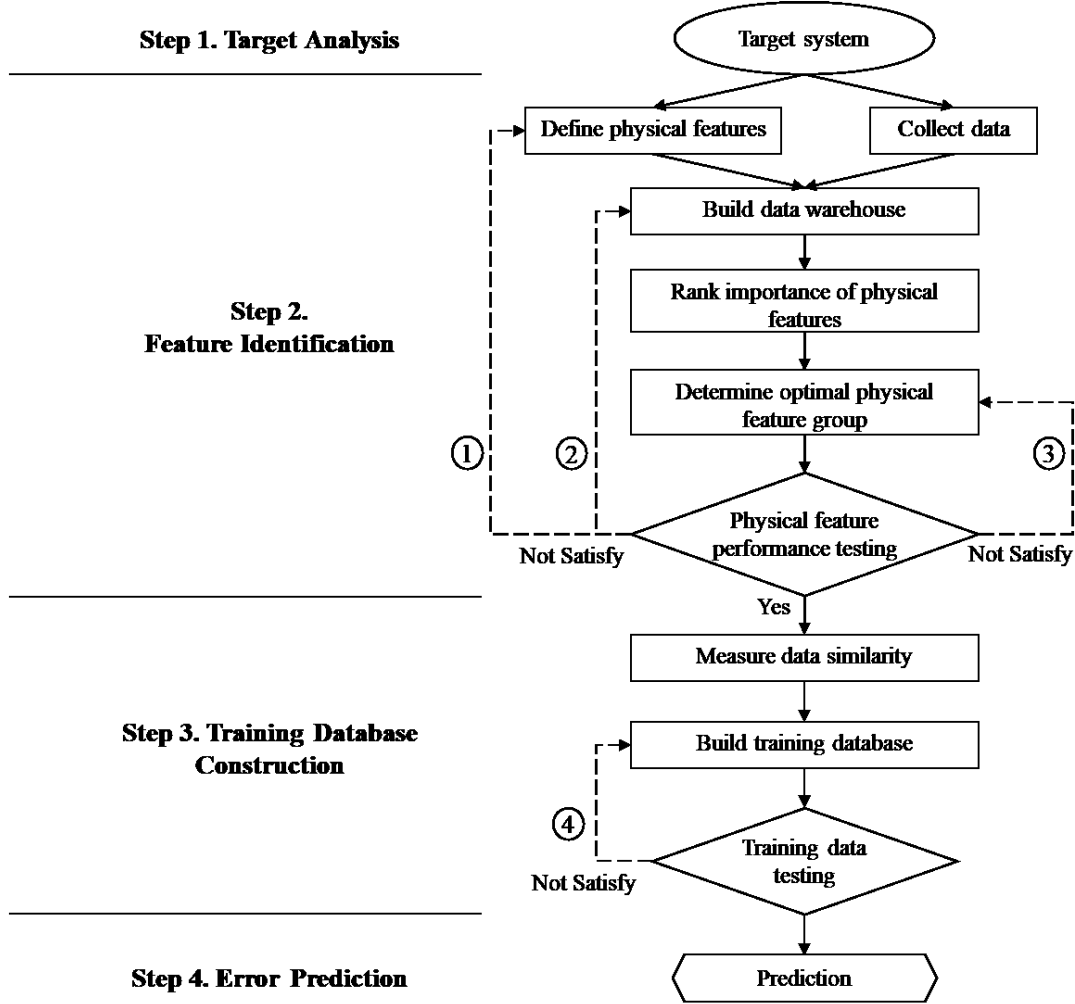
Step 1. Target Analysis

Target system

Define physical features

Collect data

Step 2.
Feature Identification

Build data warehouse

Rank importance of physical features

Determine optimal physical feature group

①

②

③

Physical feature performance testing

Not Satisfy

Not Satisfy

Yes

Measure data similarity

Step 3. Training Database Construction

Build training database

④

Training data testing

Not Satisfy

Step 4. Error Prediction

Prediction